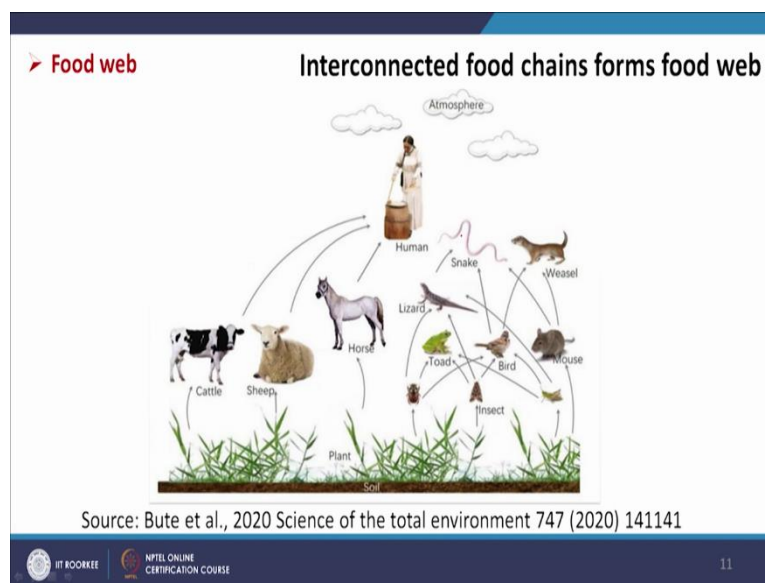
➢ Food web

Interconnected food chains forms food web

Atmosphere

Human

Snake

Weasel

Lizard

Horse

Toad

Bird

Mouse

Cattle

Sheep

Insect

Plant

Soil

Source: Bute et al., 2020 Science of the total environment 747 (2020) 141141

IIT ROORKEE

NPTEL ONLINE CERTIFICATION COURSE

11